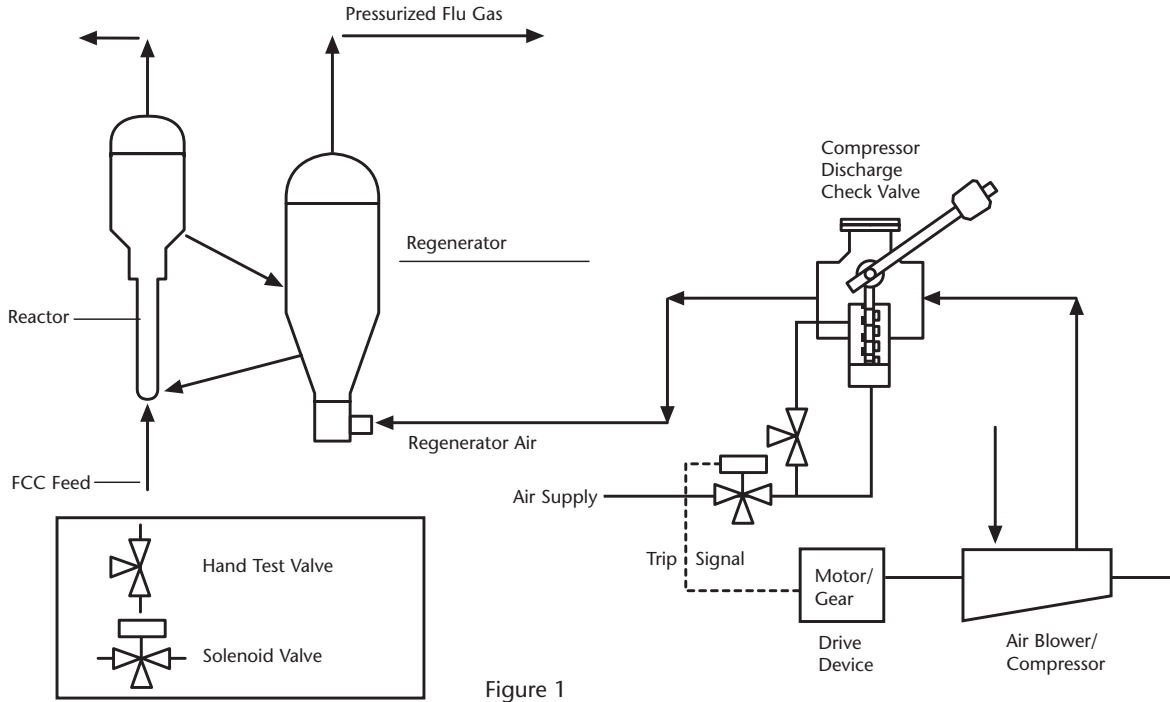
Pressurized Flu Gas

Compressor Discharge Check Valve

Regenerator

Reactor

Regenerator Air

FCC Feed

Air Supply

Trip Signal

Hand Test Valve

Solenoid Valve

Motor/ Gear

Drive Device

Air Blower/ Compressor

Figure 1